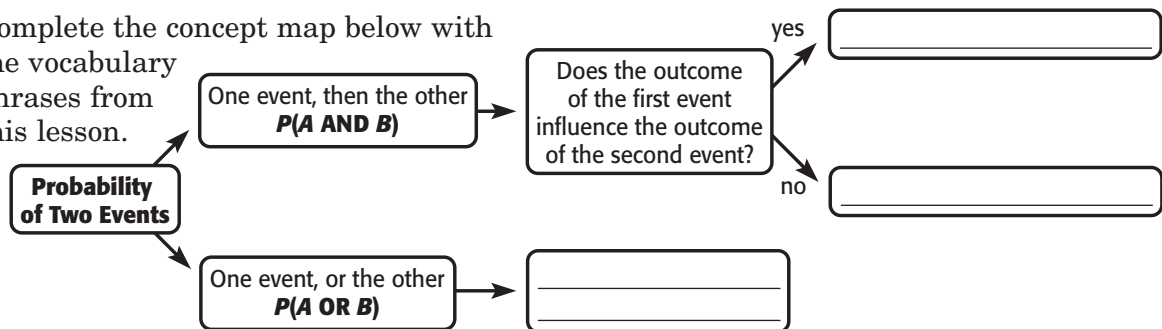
omplete the concept map below with he vocabulary hrases from his lesson.

Probability of Two Events

One event, then the other
$P(A \text{ AND } B)$

Does the outcome of the first event influence the outcome of the second event?

yes

no

One event, or the other
$P(A \text{ OR } B)$